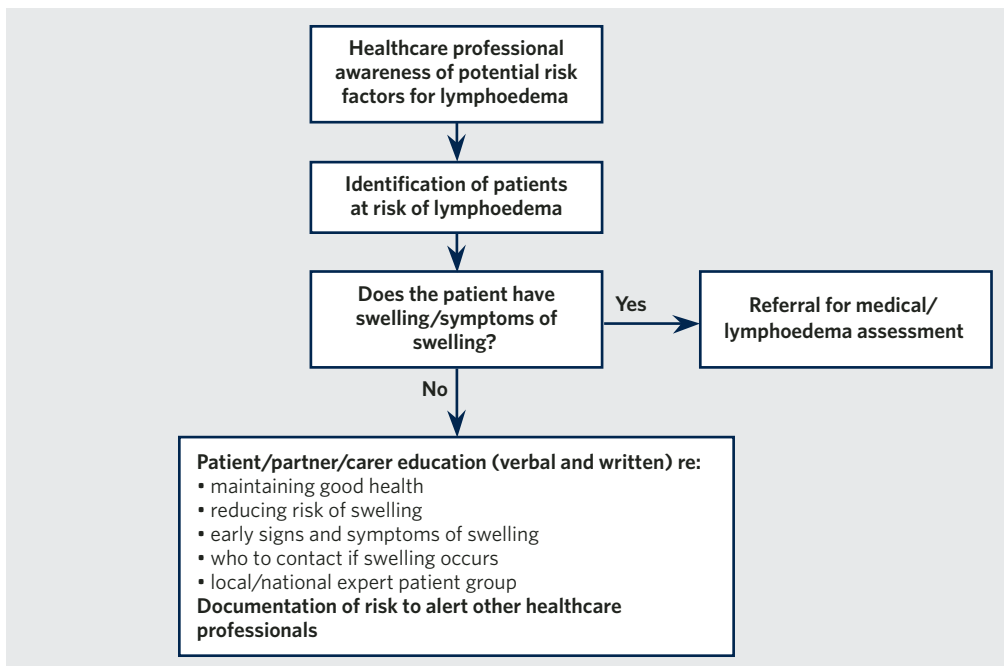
Healthcare professional awareness of potential risk factors for lymphoedema

Identification of patients at risk of lymphoedema

Does the patient have swelling/symptoms of swelling?

Yes

Referral for medical/ lymphoedema assessment

No

Patient/partner/carer education (verbal and written) re:
• maintaining good health
• reducing risk of swelling
• early signs and symptoms of swelling
• who to contact if swelling occurs
• local/national expert patient group
Documentation of risk to alert other healthcare professionals